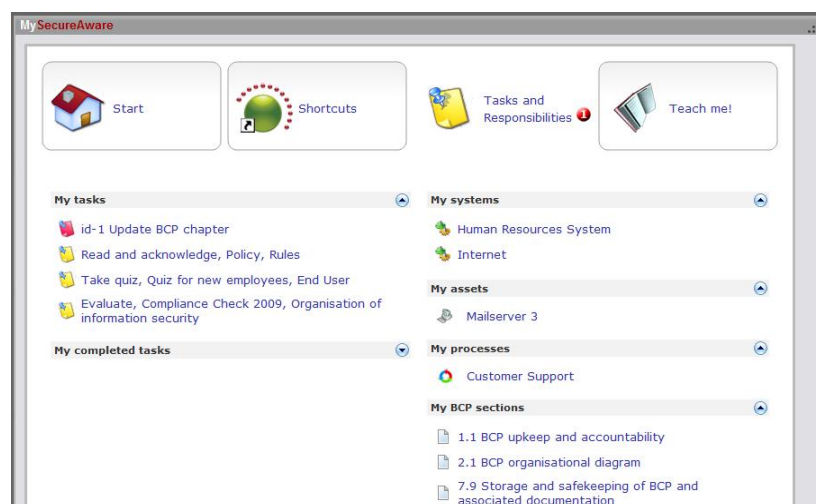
MySecureAware

Start

Shortcuts

Tasks and Responsibilities

Teach me!

My tasks

id-1 Update BCP chapter

Read and acknowledge, Policy, Rules

Take quiz, Quiz for new employees, End User

Evaluate, Compliance Check 2009, Organisation of information security

My completed tasks

My systems

Human Resources System

Internet

My assets

Mailserver 3

My processes

Customer Support

My BCP sections

1.1 BCP upkeep and accountability

2.1 BCP organisational diagram

7.9 Storage and safekeeping of BCP and associated documentation